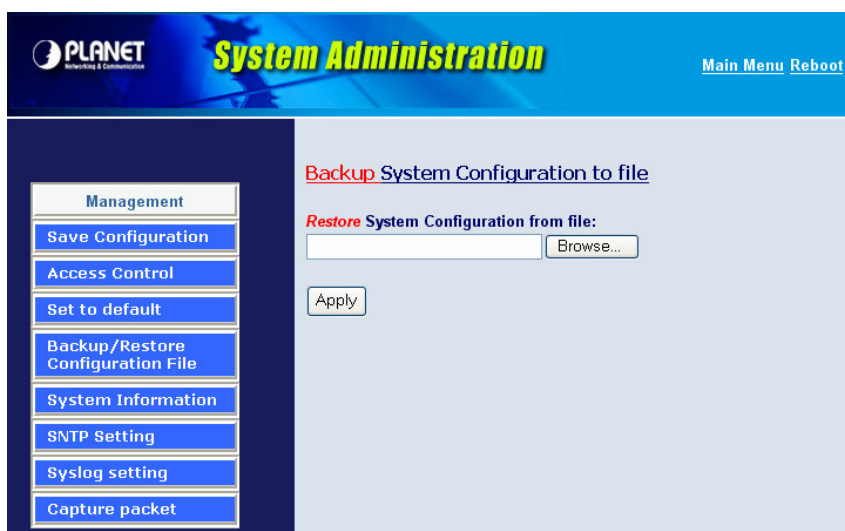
PLANET
Networking & Communication

System Administration

Main Menu Reboot

Management

Save Configuration

Access Control

Set to default

Backup/Restore Configuration File

System Information

SNTP Setting

Syslog setting

Capture packet

Backup System Configuration to file

Restore System Configuration from file:

Browse...

Apply